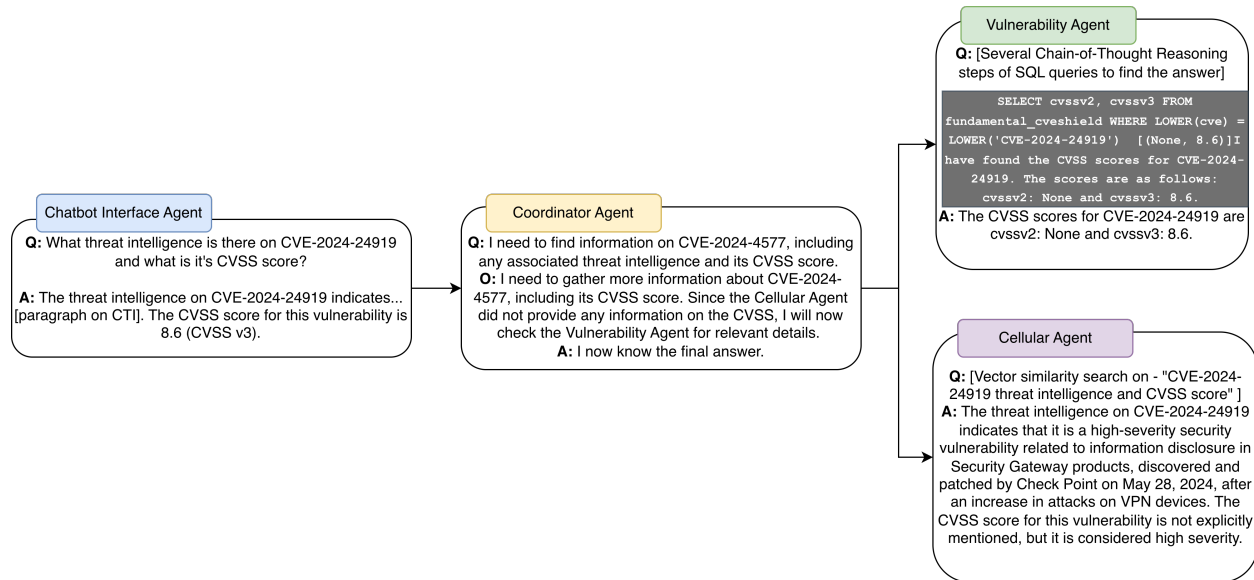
Chatbot Interface Agent

**Q:** What threat intelligence is there on CVE-2024-24919 and what is it's CVSS score?

**A:** The threat intelligence on CVE-2024-24919 indicates... [paragraph on CTI]. The CVSS score for this vulnerability is 8.6 (CVSS v3).

Coordinator Agent

**Q:** I need to find information on CVE-2024-4577, including any associated threat intelligence and its CVSS score.
**O:** I need to gather more information about CVE-2024-4577, including its CVSS score. Since the Cellular Agent did not provide any information on the CVSS, I will now check the Vulnerability Agent for relevant details.
**A:** I now know the final answer.

Vulnerability Agent

**Q:** [Several Chain-of-Thought Reasoning steps of SQL queries to find the answer]

SELECT cvssv2, cvssv3 FROM fundamental_cveshield WHERE LOWER(cve) = LOWER('CVE-2024-24919') [(None, 8.6)]I have found the CVSS scores for CVE-2024-24919. The scores are as follows: cvssv2: None and cvssv3: 8.6.

**A:** The CVSS scores for CVE-2024-24919 are cvssv2: None and cvssv3: 8.6.

Cellular Agent

**Q:** [Vector similarity search on - "CVE-2024-24919 threat intelligence and CVSS score" ]
**A:** The threat intelligence on CVE-2024-24919 indicates that it is a high-severity security vulnerability related to information disclosure in Security Gateway products, discovered and patched by Check Point on May 28, 2024, after an increase in attacks on VPN devices. The CVSS score for this vulnerability is not explicitly mentioned, but it is considered high severity.